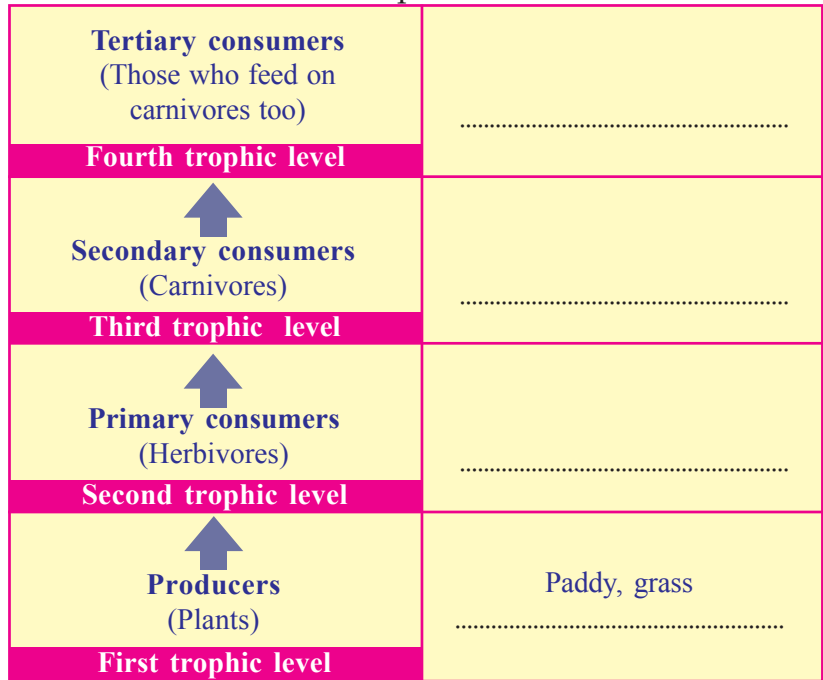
| | |
|---|---|
| **Tertiary consumers** (Those who feed on carnivores too) **Fourth trophic level** | ........................................................ |
| **Secondary consumers** (Carnivores) **Third trophic level** | ........................................................ |
| **Primary consumers** (Herbivores) **Second trophic level** | ........................................................ |
| **Producers** (Plants) **First trophic level** | Paddy, grass ........................................................ |